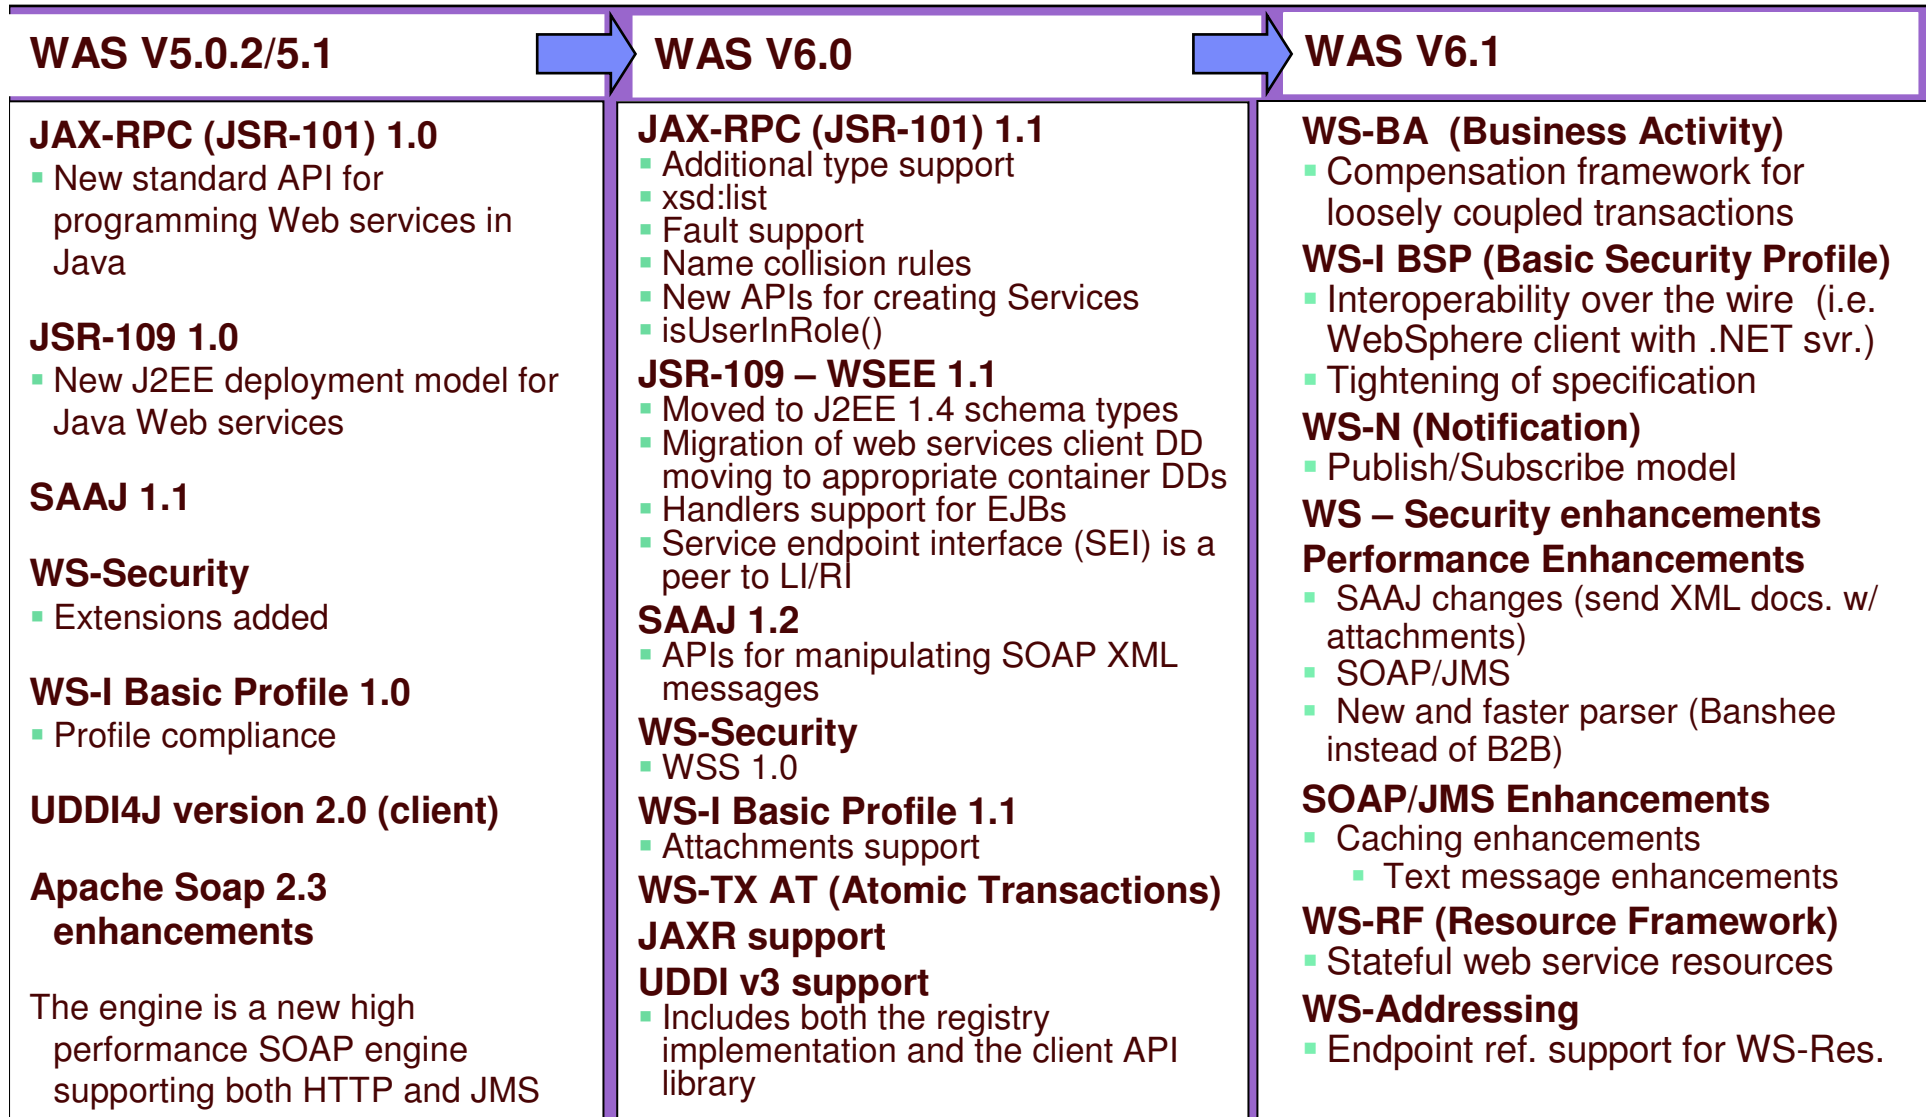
WAS V5.0.2/5.1

JAX-RPC (JSR-101) 1.0
- New standard API for programming Web services in Java

JSR-109 1.0
- New J2EE deployment model for Java Web services

SAAJ 1.1

WS-Security
- Extensions added

WS-I Basic Profile 1.0
- Profile compliance

UDDI4J version 2.0 (client)

Apache Soap 2.3 enhancements

The engine is a new high performance SOAP engine supporting both HTTP and JMS

WAS V6.0

JAX-RPC (JSR-101) 1.1
- Additional type support
- xsd:list
- Fault support
- Name collision rules
- New APIs for creating Services
- isUserInRole()

JSR-109 – WSEE 1.1
- Moved to J2EE 1.4 schema types
- Migration of web services client DD moving to appropriate container DDs
- Handlers support for EJBs
- Service endpoint interface (SEI) is a peer to LI/RI

SAAJ 1.2
- APIs for manipulating SOAP XML messages

WS-Security
- WSS 1.0

WS-I Basic Profile 1.1
- Attachments support

WS-TX AT (Atomic Transactions)

JAXR support

UDDI v3 support
- Includes both the registry implementation and the client API library

WAS V6.1

WS-BA (Business Activity)
- Compensation framework for loosely coupled transactions

WS-I BSP (Basic Security Profile)
- Interoperability over the wire (i.e. WebSphere client with .NET svr.)
- Tightening of specification

WS-N (Notification)
- Publish/Subscribe model

WS – Security enhancements

Performance Enhancements
- SAAJ changes (send XML docs. w/ attachments)
- SOAP/JMS
- New and faster parser (Banshee instead of B2B)

SOAP/JMS Enhancements
- Caching enhancements
  - Text message enhancements

WS-RF (Resource Framework)
- Stateful web service resources

WS-Addressing
- Endpoint ref. support for WS-Res.